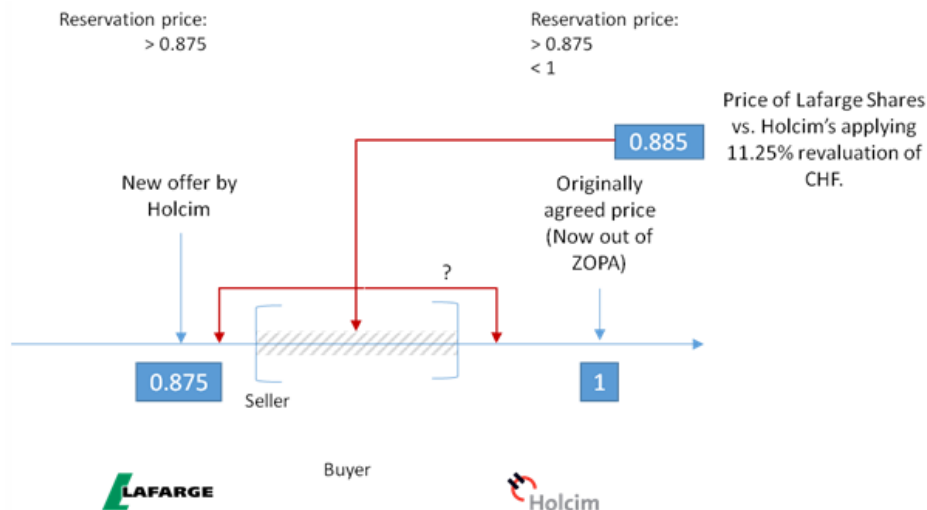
Reservation price:
> 0.875

Reservation price:
> 0.875
< 1

Price of Lafarge Shares vs. Holcim's applying 11.25% revaluation of CHF.

0.885

New offer by Holcim

Originally agreed price (Now out of ZOPA)

?

0.875

Seller

1

Buyer

LAFARGE

Holcim